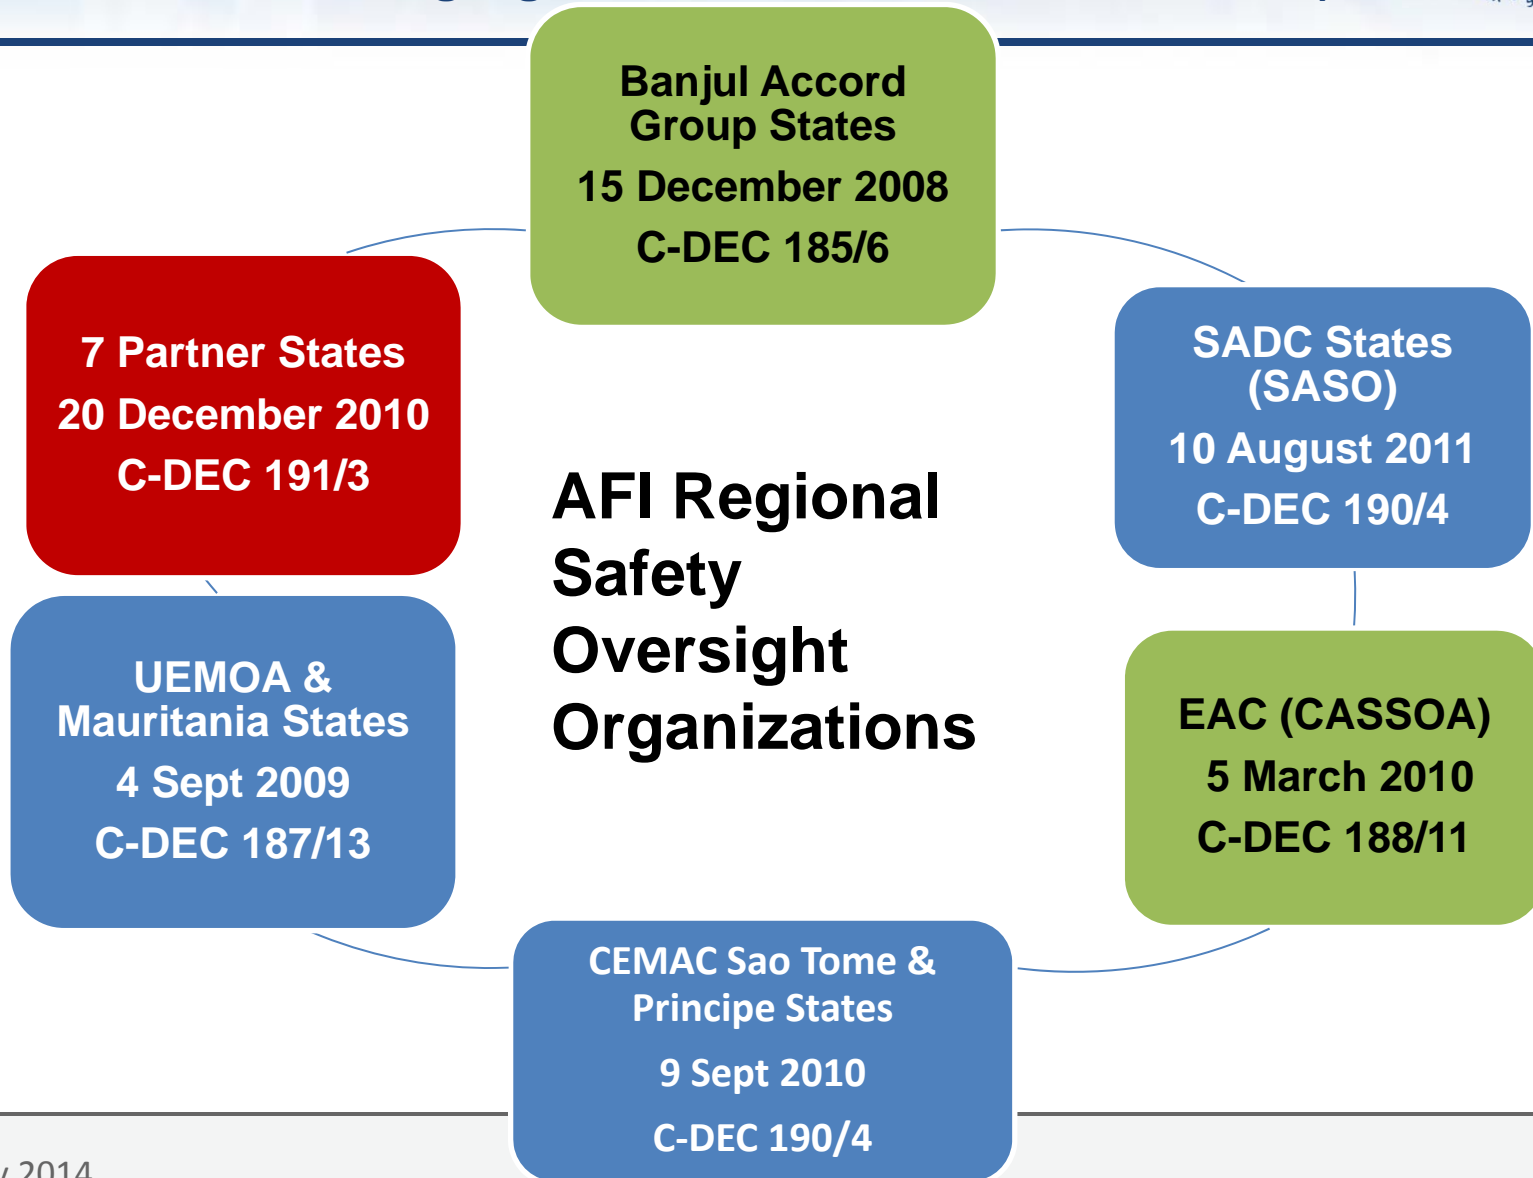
Banjul Accord Group States

15 December 2008

C-DEC 185/6

7 Partner States

20 December 2010

C-DEC 191/3

SADC States (SASO)

10 August 2011

C-DEC 190/4

AFI Regional Safety Oversight Organizations

UEMOA & Mauritania States

4 Sept 2009

C-DEC 187/13

EAC (CASSOA)

5 March 2010

C-DEC 188/11

CEMAC Sao Tome & Principe States

9 Sept 2010

C-DEC 190/4

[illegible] 2014